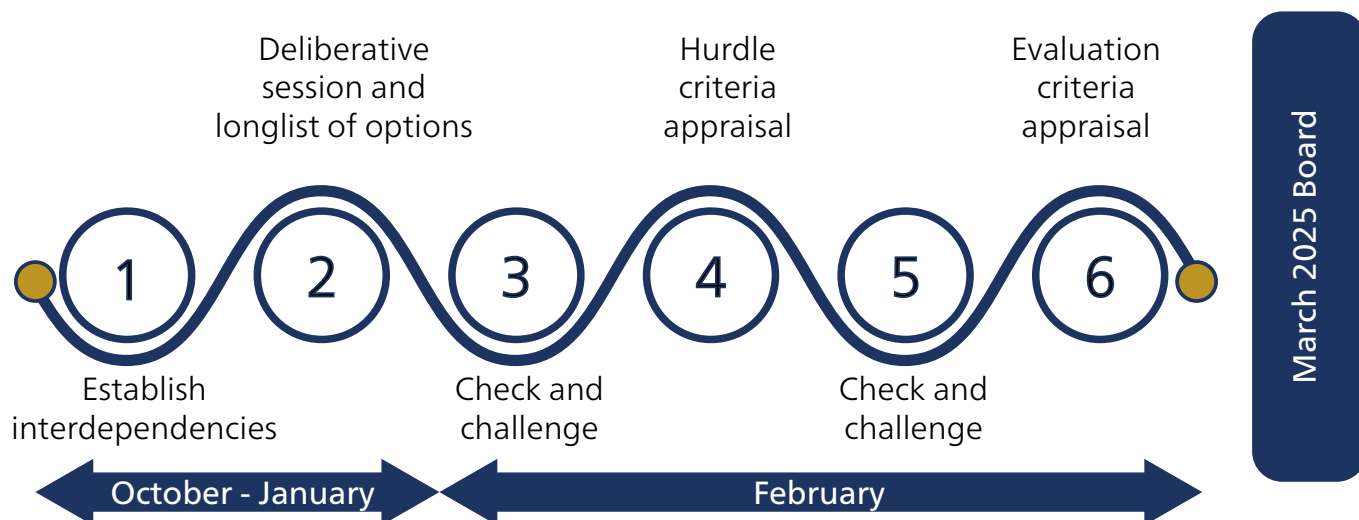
Deliberative session and longlist of options

Hurdle criteria appraisal

Evaluation criteria appraisal

1

2

3

4

5

6

Establish interdependencies

Check and challenge

Check and challenge

October - January

February

March 2025 Board